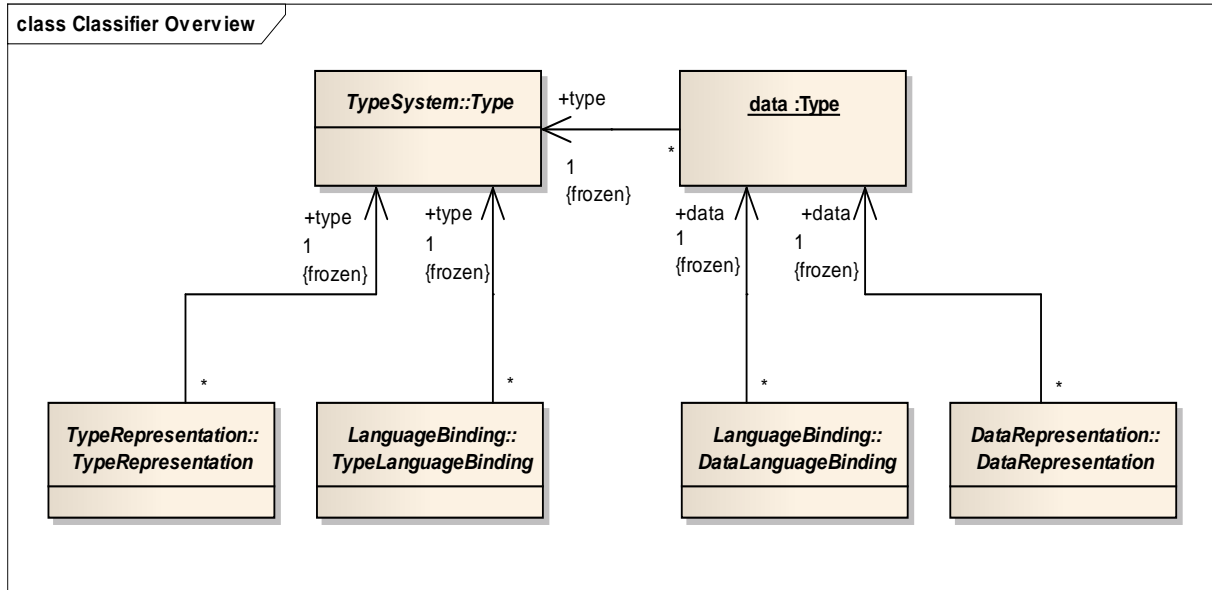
class Classifier Overview

TypeSystem::Type

+type

data :Type

*

1
{frozen}

+type
1
{frozen}

+type
1
{frozen}

+data
1
{frozen}

+data
1
{frozen}

*

*

*

*

TypeRepresentation::
TypeRepresentation

LanguageBinding::
TypeLanguageBinding

LanguageBinding::
DataLanguageBinding

DataRepresentation::
DataRepresentation